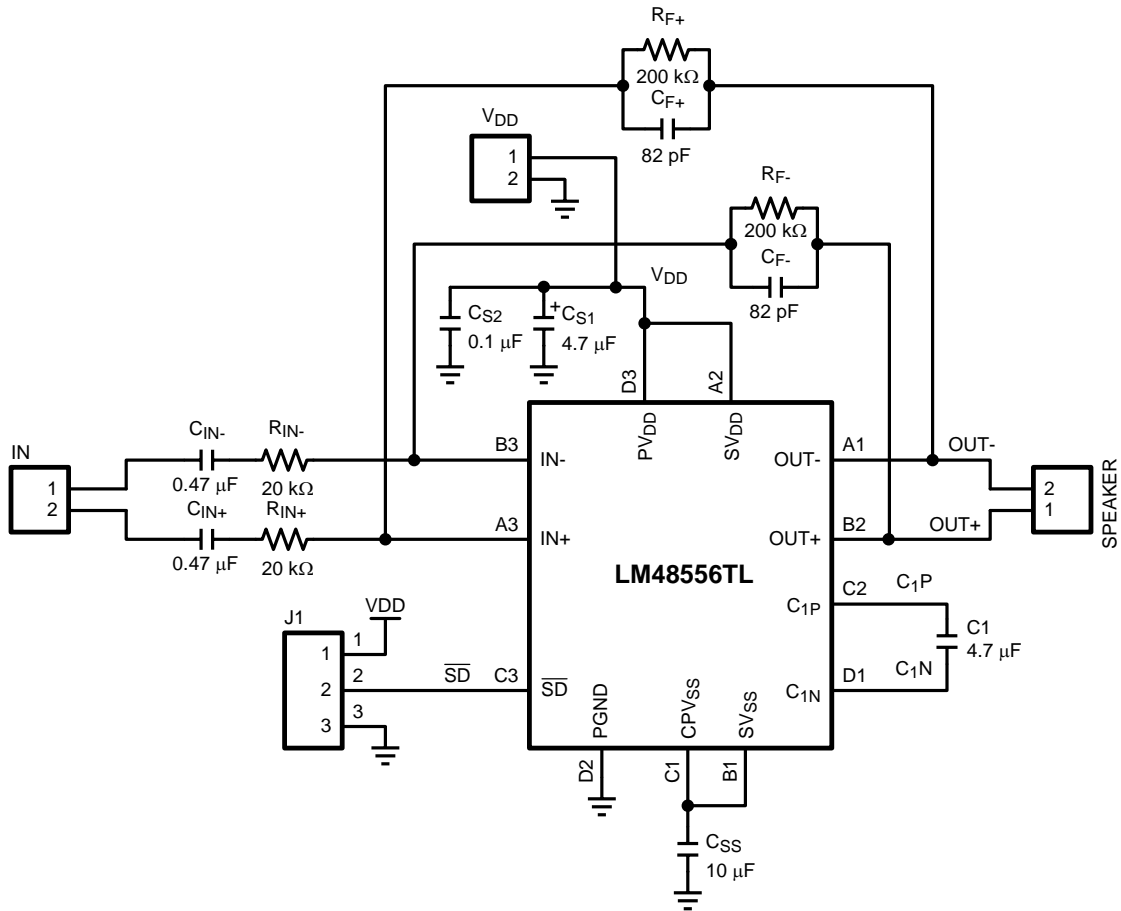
$R_{F+}$
200 kΩ
$C_{F+}$
82 pF

$V_{DD}$
1
2

$R_{F-}$
200 kΩ
$C_{F-}$
82 pF

$V_{DD}$
$C_{S2}$
0.1 μF
+
$C_{S1}$
4.7 μF

D3
A2
$PV_{DD}$
$SV_{DD}$

IN
1
2
$C_{IN-}$
0.47 μF
$R_{IN-}$
20 kΩ
$C_{IN+}$
0.47 μF
$R_{IN+}$
20 kΩ

B3
IN-
A3
IN+

OUT-
A1
OUT-
OUT+
B2
OUT+

2
1
SPEAKER

LM48556TL

$C_{1P}$
C2
$C_1P$
C1
4.7 μF
$C_1N$
D1
$C_{1N}$

J1
VDD
1
1
2
2
3
3
$\overline{SD}$
C3
$\overline{SD}$

PGND
$CPV_{SS}$
$SV_{SS}$
D2
C1
B1
$C_{SS}$
10 μF